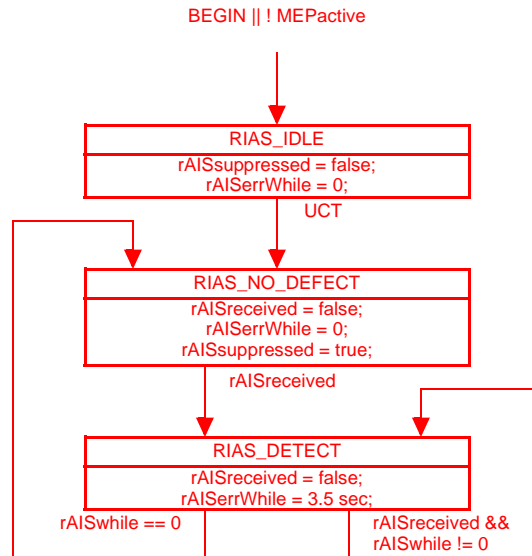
BEGIN || ! MEPactive

RIAS_IDLE

rAISsuppressed = false;
rAISerrWhile = 0;

UCT

RIAS_NO_DEFECT

rAISreceived = false;
rAISerrWhile = 0;
rAISsuppressed = true;

rAISreceived

RIAS_DETECT

rAISreceived = false;
rAISerrWhile = 3.5 sec;

rAISwhile == 0

rAISreceived &&
rAISwhile != 0